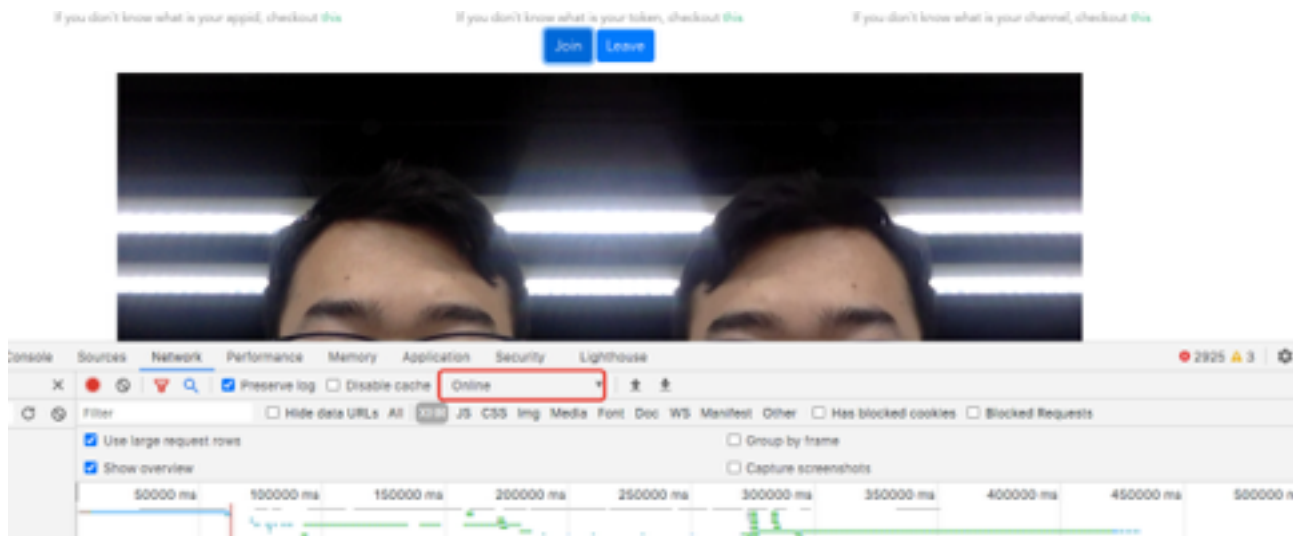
If you don't know what is your appid, checkout this

If you don't know what is your token, checkout this

If you don't know what is your channel, checkout this

Join Leave

Console Sources Network Performance Memory Application Security Lighthouse

2925 3

Preserve log Disable cache Online

Filter Hide data URLs All XHR JS CSS Img Media Font Doc WS Manifest Other Has blocked cookies Blocked Requests

Use large request rows

Group by frame

Show overview

Capture screenshots

50000 ms 100000 ms 150000 ms 200000 ms 250000 ms 300000 ms 350000 ms 400000 ms 450000 ms 500000 ms